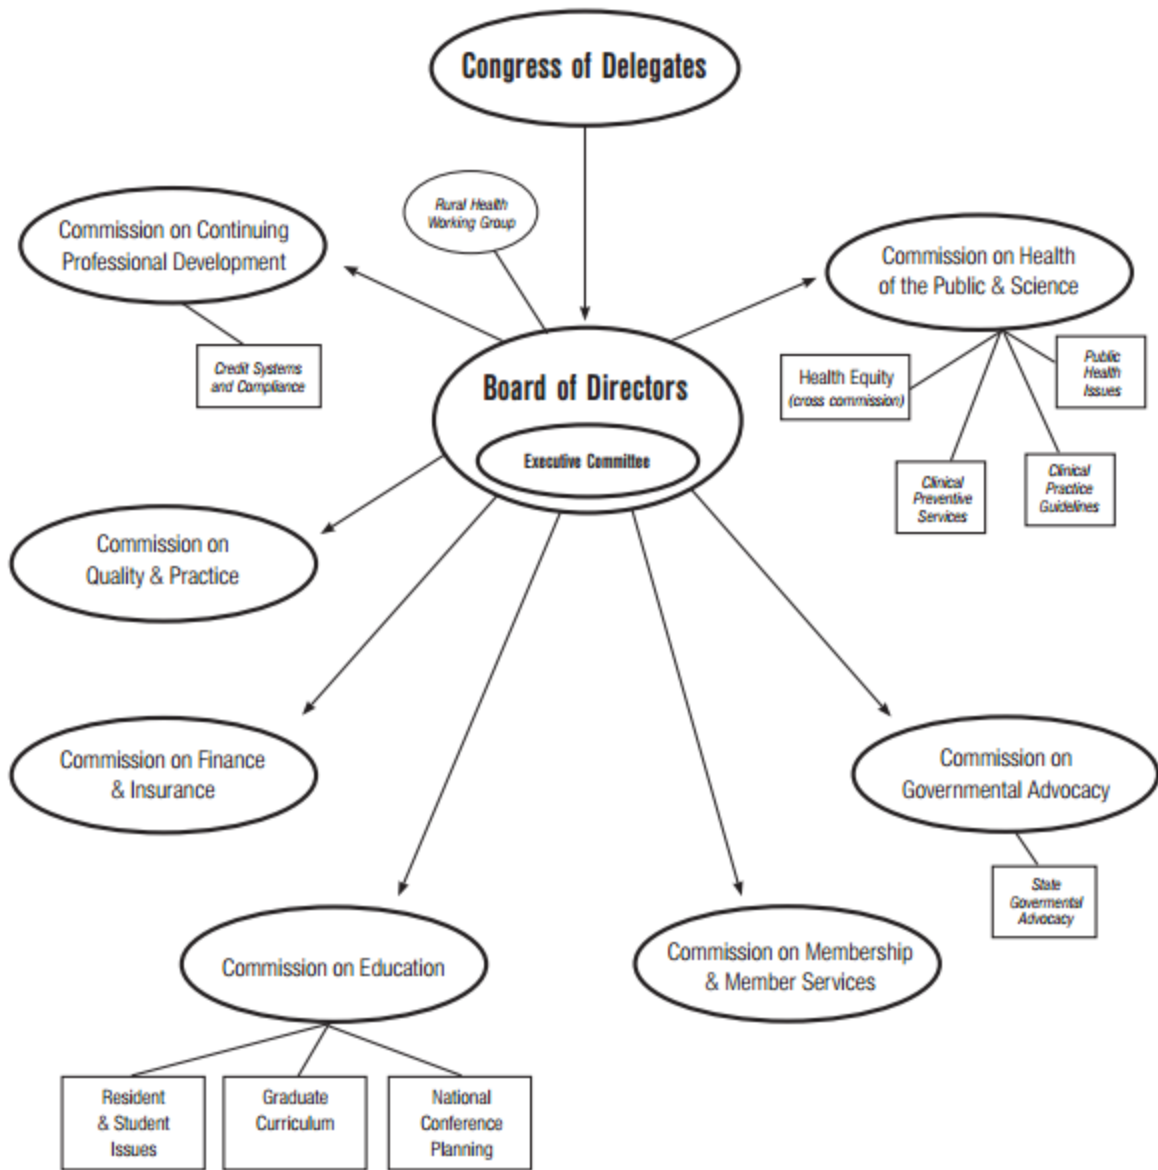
Congress of Delegates

Rural Health Working Group

Commission on Continuing Professional Development

Credit Systems and Compliance

Commission on Health of the Public & Science

Health Equity (cross commission)

Public Health Issues

Clinical Preventive Services

Clinical Practice Guidelines

Board of Directors

Executive Committee

Commission on Quality & Practice

Commission on Finance & Insurance

Commission on Governmental Advocacy

State Govermental Advocacy

Commission on Education

Commission on Membership & Member Services

Resident & Student Issues

Graduate Curriculum

National Conference Planning